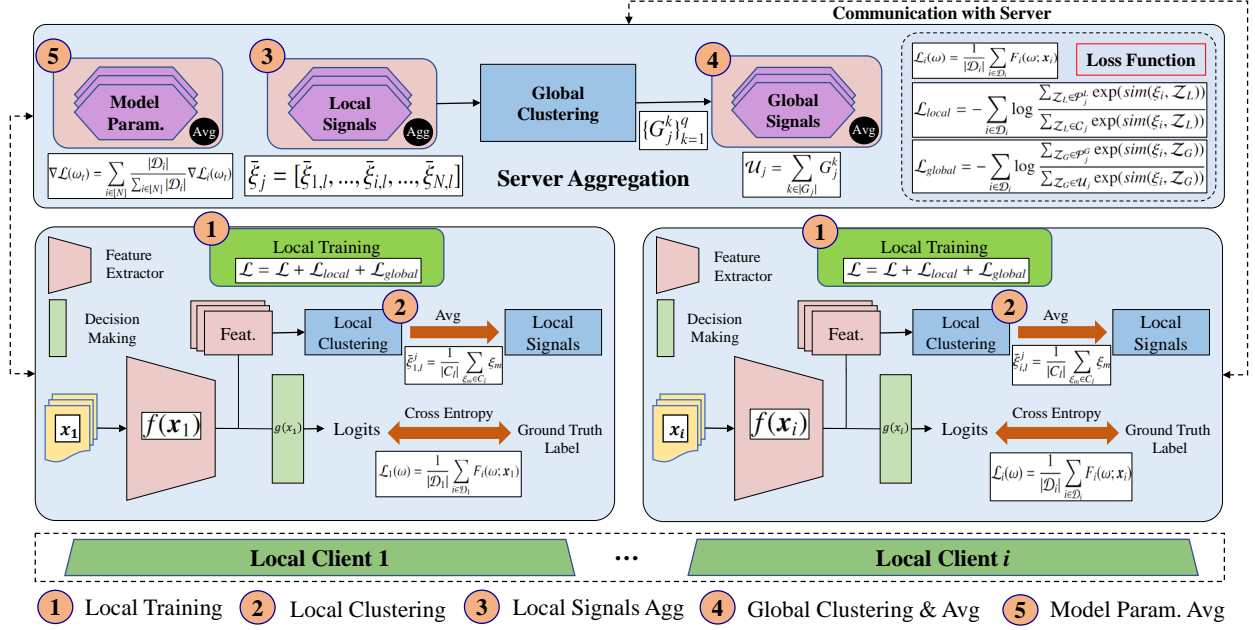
Communication with Server

5
Model Param.
Avg

$\nabla\mathcal{L}(\omega_t) = \sum_{i\in[N]} \frac{|\mathcal{D}_i|}{\sum_{i\in[N]}|\mathcal{D}_i|}\nabla\mathcal{L}_i(\omega_t)$

3
Local Signals
Agg

$\bar{\xi}_j = [\bar{\xi}_{1,l}, ..., \bar{\xi}_{i,l}, ..., \bar{\xi}_{N,l}]$

Global Clustering

$\{G_j^k\}_{k=1}^q$

4
Global Signals
Avg

$\mathcal{U}_j = \sum_{k\in|G_j|} G_j^k$

Server Aggregation

$\mathcal{L}_i(\omega) = \frac{1}{|\mathcal{D}_i|}\sum_{i\in\mathcal{D}_i} F_i(\omega; \boldsymbol{x}_i)$

Loss Function

$\mathcal{L}_{local} = -\sum_{i\in\mathcal{D}_i} \log \frac{\sum_{\mathcal{Z}_L\in\mathcal{P}_j^L} \exp(sim(\xi_i, \mathcal{Z}_L))}{\sum_{\mathcal{Z}_L\in C_j} \exp(sim(\xi_i, \mathcal{Z}_L))}$

$\mathcal{L}_{global} = -\sum_{i\in\mathcal{D}_i} \log \frac{\sum_{\mathcal{Z}_G\in\mathcal{P}_j^G} \exp(sim(\xi_i, \mathcal{Z}_G))}{\sum_{\mathcal{Z}_G\in\mathcal{U}_j} \exp(sim(\xi_i, \mathcal{Z}_G))}$

Feature Extractor

1
Local Training
$\mathcal{L} = \mathcal{L} + \mathcal{L}_{local} + \mathcal{L}_{global}$

Decision Making

Feat.

Local Clustering

2

Avg

Local Signals

$\bar{\xi}_{1,l}^j = \frac{1}{|C_l|}\sum_{\xi_m\in C_l} \xi_m$

$\boldsymbol{x}_1$

$f(\boldsymbol{x}_1)$

$g(x_1)$

Logits

Cross Entropy

Ground Truth Label

$\mathcal{L}_1(\omega) = \frac{1}{|\mathcal{D}_1|}\sum_{i\in\mathcal{D}_1} F_i(\omega; \boldsymbol{x}_1)$

Feature Extractor

1
Local Training
$\mathcal{L} = \mathcal{L} + \mathcal{L}_{local} + \mathcal{L}_{global}$

Decision Making

Feat.

Local Clustering

2

Avg

Local Signals

$\bar{\xi}_{i,l}^j = \frac{1}{|C_l|}\sum_{\xi_m\in C_l} \xi_m$

$\boldsymbol{x}_i$

$f(\boldsymbol{x}_i)$

$g(x_i)$

Logits

Cross Entropy

Ground Truth Label

$\mathcal{L}_i(\omega) = \frac{1}{|\mathcal{D}_i|}\sum_{i\in\mathcal{D}_i} F_i(\omega; \boldsymbol{x}_i)$

Local Client 1

...

Local Client $i$

1 Local Training 2 Local Clustering 3 Local Signals Agg 4 Global Clustering & Avg 5 Model Param. Avg